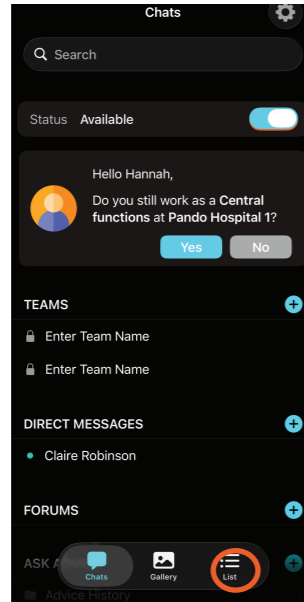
Chats

Search

Status Available

Hello Hannah,

Do you still work as a Central functions at Pando Hospital 1?

Yes No

TEAMS

Enter Team Name

Enter Team Name

DIRECT MESSAGES

Claire Robinson

FORUMS

ASK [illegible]

Advice History

Chats Gallery List